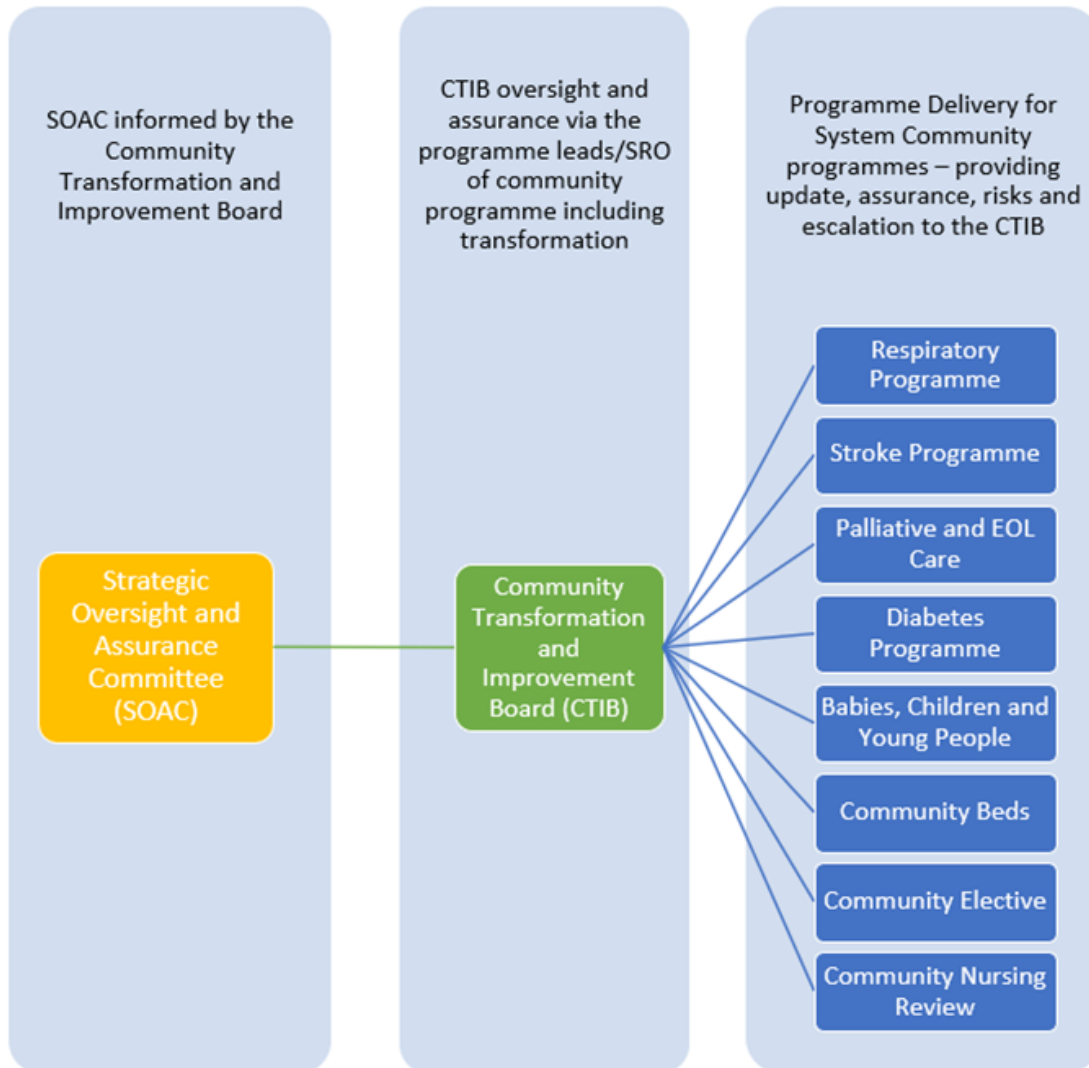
SOAC informed by the Community Transformation and Improvement Board

CTIB oversight and assurance via the programme leads/SRO of community programme including transformation

Programme Delivery for System Community programmes – providing update, assurance, risks and escalation to the CTIB

Strategic Oversight and Assurance Committee (SOAC)

Community Transformation and Improvement Board (CTIB)

Respiratory Programme

Stroke Programme

Palliative and EOL Care

Diabetes Programme

Babies, Children and Young People

Community Beds

Community Elective

Community Nursing Review